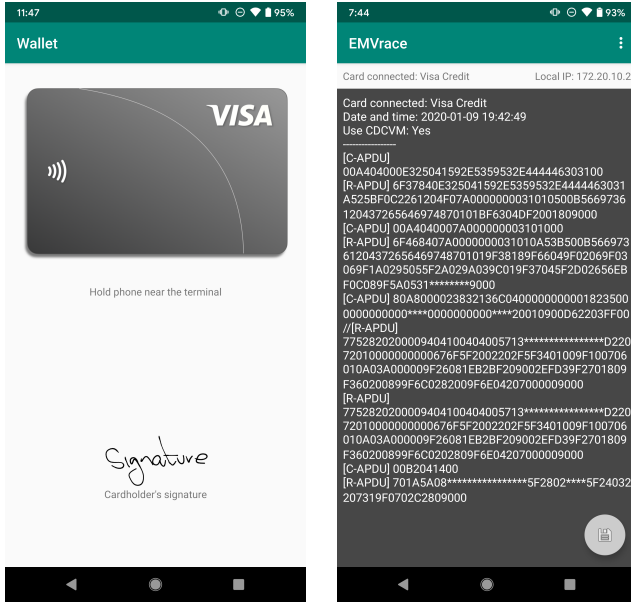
11:47
95%

Wallet

VISA

Hold phone near the terminal

Signature
Cardholder's signature

7:44
93%

EMVrace

Card connected: Visa Credit
Local IP: 172.20.10.2

Card connected: Visa Credit
Date and time: 2020-01-09 19:42:49
Use CDCVM: Yes
---------------
[C-APDU]
00A404000E325041592E5359532E444446303100
[R-APDU] 6F37840E325041592E5359532E4444463031A525BF0C2261204F07A0000000031010500B5669736120437265646974870101BF6304DF2001809000
[C-APDU] 00A4040007A0000000031010 00
[R-APDU] 6F468407A0000000031010A53B500B5669736120437265646974870101 9F38189F66049F02069F03069F1A0295055F2A029A039C019F37045F2D02656EBF0C089F5A0531********9000
[C-APDU] 80A8000023832136C04000000000001823500000000000****0000000000****20010900D62203FF00//[R-APDU]
77528202000940410040400 5713****************D22072010000000000676F5F2002202F5F3401009F100706010A03A000009F26081EB2BF209002EFD39F2701809F360200899F6C0282009F6E04207000009000
[R-APDU]
7752820200009404100404005713****************D22072010000000000676F5F2002202F5F3401009F100706010A03A000009F26081EB2BF209002EFD39F2701809F360200899F6C0202809F6E04207000009000
[C-APDU] 00B2041400
[R-APDU] 701A5A08****************5F2802****5F24032207319F0702C2809000